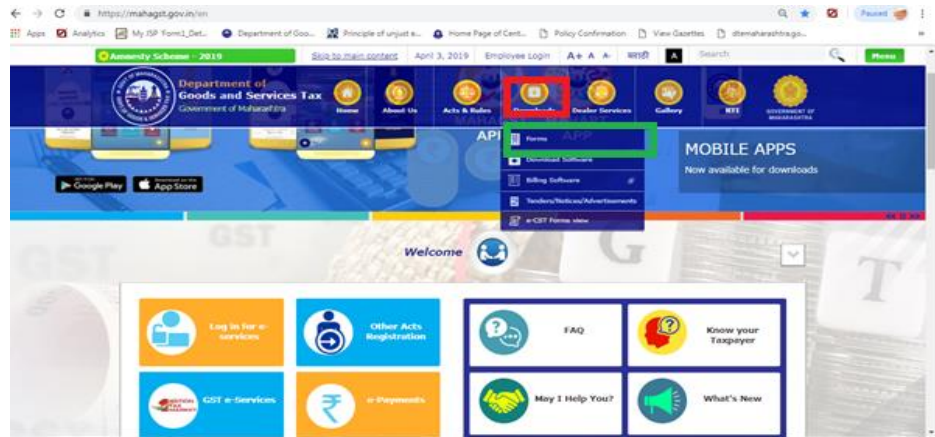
https://mahagst.gov.in/en

Apps Analytics My JSP Form1_Det... Department of Goo... Principle of unjust e... Home Page of Cent... Policy Confirmation View Gazettes dtemaharashtra.go...

Paused

Amnesty Scheme - 2019 Skip to main content April 3, 2019 Employee Login A+ A A- मराठी A Search Menu

Department of Goods and Services Tax Government of Maharashtra

Home About Us Acts & Rules Downloads Dealer Services Gallery RTI GOVERNMENT OF MAHARASHTRA

Forms
Download Software
Billing Software
Tenders/Notices/Advertisements
e-CST Forms view

MOBILE APPS
Now available for downloads

Google Play App Store

Welcome

Log in for e-services

Other Acts Registration

GST e-Services

e-Payments

FAQ

Know your Taxpayer

May I Help You?

What's New